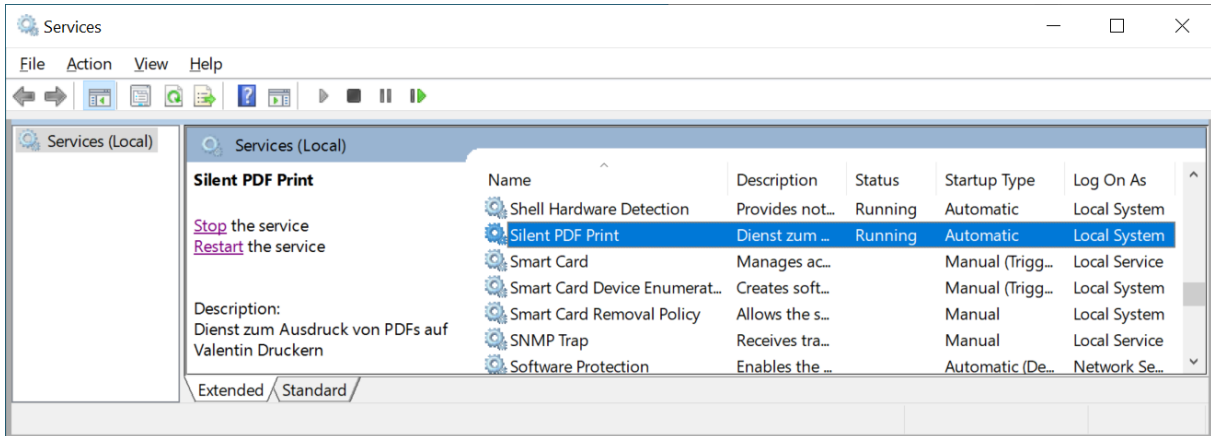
Services

File Action View Help

Services (Local)

Services (Local)

Silent PDF Print

Stop the service
Restart the service

Description:
Dienst zum Ausdruck von PDFs auf Valentin Druckern

| Name | Description | Status | Startup Type | Log On As |
|---|---|---|---|---|
| Shell Hardware Detection | Provides not... | Running | Automatic | Local System |
| Silent PDF Print | Dienst zum ... | Running | Automatic | Local System |
| Smart Card | Manages ac... | | Manual (Trigg... | Local Service |
| Smart Card Device Enumerat... | Creates soft... | | Manual (Trigg... | Local System |
| Smart Card Removal Policy | Allows the s... | | Manual | Local System |
| SNMP Trap | Receives tra... | | Manual | Local Service |
| Software Protection | Enables the ... | | Automatic (De... | Network Se... |

Extended Standard